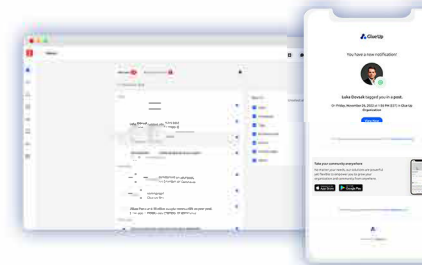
GlueUp

You have a new notification!

Luka Dovak tagged you in a post.

On Friday, November 24, 2023 at 1:56 PM (CET) in GlueUp Organization

View Post

Take your community everywhere

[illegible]

App Store

Google Play